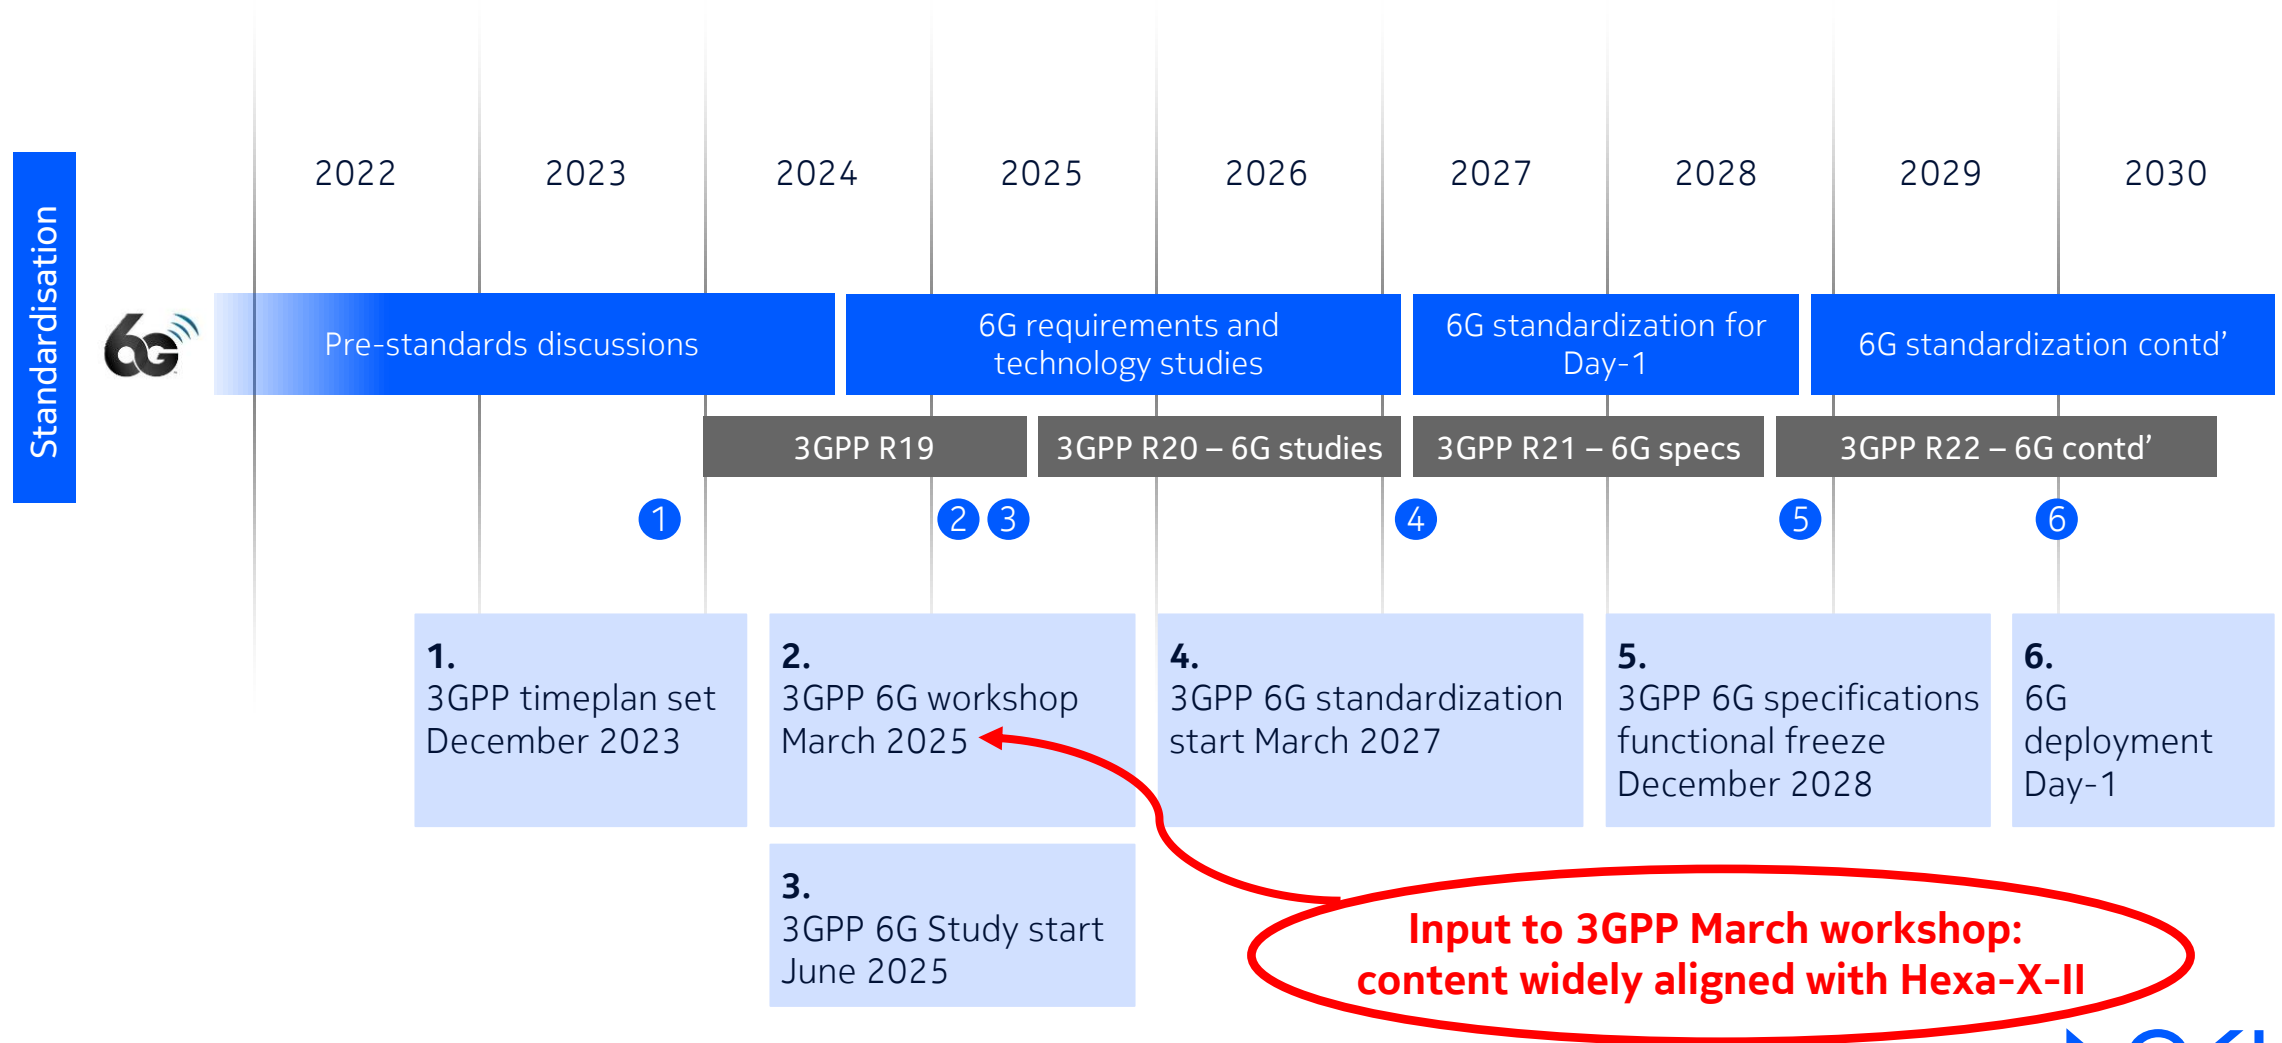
Standardisation

6G

2022 2023 2024 2025 2026 2027 2028 2029 2030

Pre-standards discussions

6G requirements and technology studies

6G standardization for Day-1

6G standardization contd'

3GPP R19

3GPP R20 – 6G studies

3GPP R21 – 6G specs

3GPP R22 – 6G contd'

1 2 3 4 5 6

**1.** 3GPP timeplan set December 2023

**2.** 3GPP 6G workshop March 2025

**4.** 3GPP 6G standardization start March 2027

**5.** 3GPP 6G specifications functional freeze December 2028

**6.** 6G deployment Day-1

**3.** 3GPP 6G Study start June 2025

Input to 3GPP March workshop: content widely aligned with Hexa-X-II